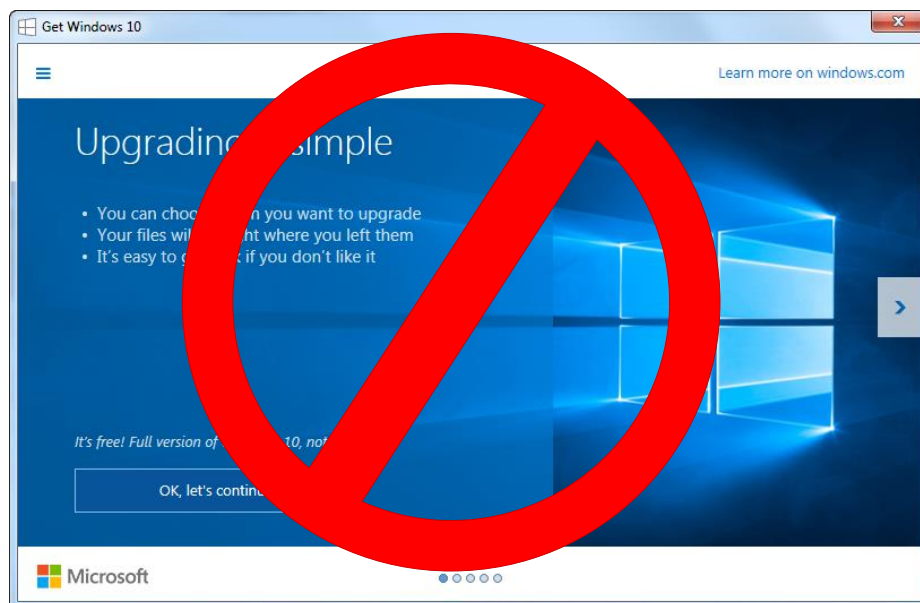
Get Windows 10

Learn more on windows.com

Upgrading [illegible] simple

• You can choo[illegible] you want to upgrade
• Your files wil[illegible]ht where you left them
• It's easy to g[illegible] if you don't like it

It's free! Full version of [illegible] 10, not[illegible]

OK, let's contin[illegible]

Microsoft